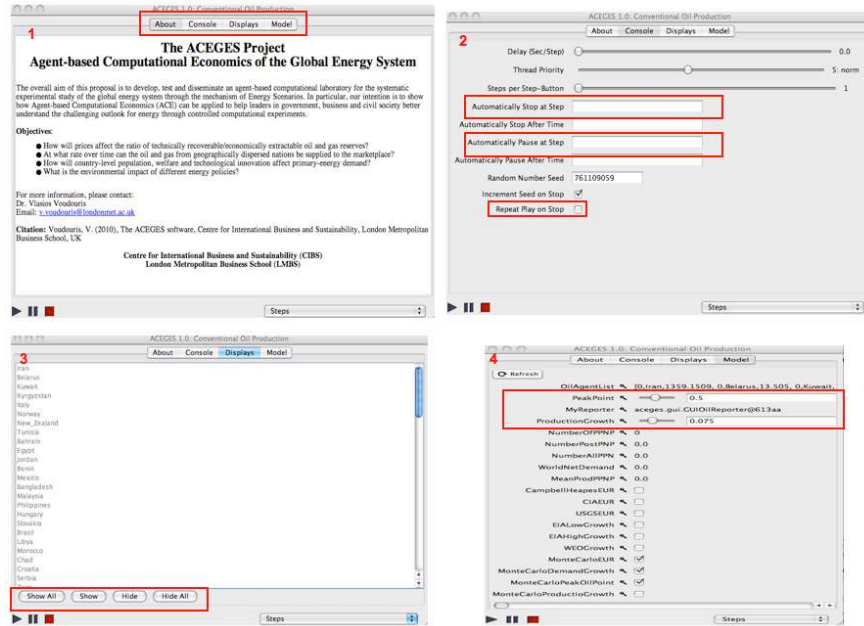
ACEGES 1.0: Conventional Oil Production

About Console Displays Model

1

The ACEGES Project
Agent-based Computational Economics of the Global Energy System

The overall aim of this proposal is to develop, test and disseminate an agent-based computational laboratory for the systematic experimental study of the global energy system through the mechanism of Energy Scenarios. In particular, our intention is to show how Agent-based Computational Economics (ACE) can be applied to help leaders in government, business and civil society better understand the challenging outlook for energy through controlled computational experiments.

Objectives:

- How will prices affect the ratio of technically recoverable/economically extractable oil and gas reserves?
- At what rate over time can the oil and gas from geographically dispersed nations be supplied to the marketplace?
- How will country-level population, welfare and technological innovation affect primary-energy demand?
- What is the environmental impact of different energy policies?

For more information, please contact:
Dr. Vlasios Voudouris
Email: v.voudouris@londonmet.ac.uk

Citation: Voudouris, V. (2010), The ACEGES software, Centre for International Business and Sustainability, London Metropolitan Business School, UK

Centre for International Business and Sustainability (CIBS)
London Metropolitan Business School (LMBS)

Steps

ACEGES 1.0: Conventional Oil Production

About Console Displays Model

2

Delay (Sec/Step) 0.0
Thread Priority 5: norm
Steps per Step-Button 1
Automatically Stop at Step
Automatically Stop After Time
Automatically Pause at Step
Automatically Pause After Time
Random Number Seed 761109059
Increment Seed on Stop
Repeat Play on Stop

Steps

ACEGES 1.0: Conventional Oil Production

About Console Displays Model

3

Iran
Belarus
Kuwait
Kyrgyzstan
Italy
Norway
New_Zealand
Tunisia
Bahrain
Egypt
Jordan
Benin
Mexico
Bangladesh
Malaysia
Philippines
Hungary
Slovakia
Brasil
Libya
Morocco
Chad
Croatia
Serbia

Show All Show Hide Hide All

Steps

ACEGES 1.0: Conventional Oil Production

About Console Displays Model

4

Refresh

OilAgentList [0,Iran,1359,1509, 0,Belarus,13,505, 0,Kuwait,
PeakPoint 0.5
MyReporter aceges.gui.GUIOilReporter@613aa
ProductionGrowth 0.075
NumberOfPPNP 0
NumberPostPNP 0.0
NumberAllPPN 0.0
WorldNetDemand 0.0
MeanProdPPNP 0.0
CampbellHeapesEUR
CIAEUR
USGSEUR
EIALowGrowth
EIAHighGrowth
WEOGrowth
MonteCarloEUR
MonteCarloDemandGrowth
MonteCarloPeakOilPoint
MonteCarloProductioGrowth

Steps